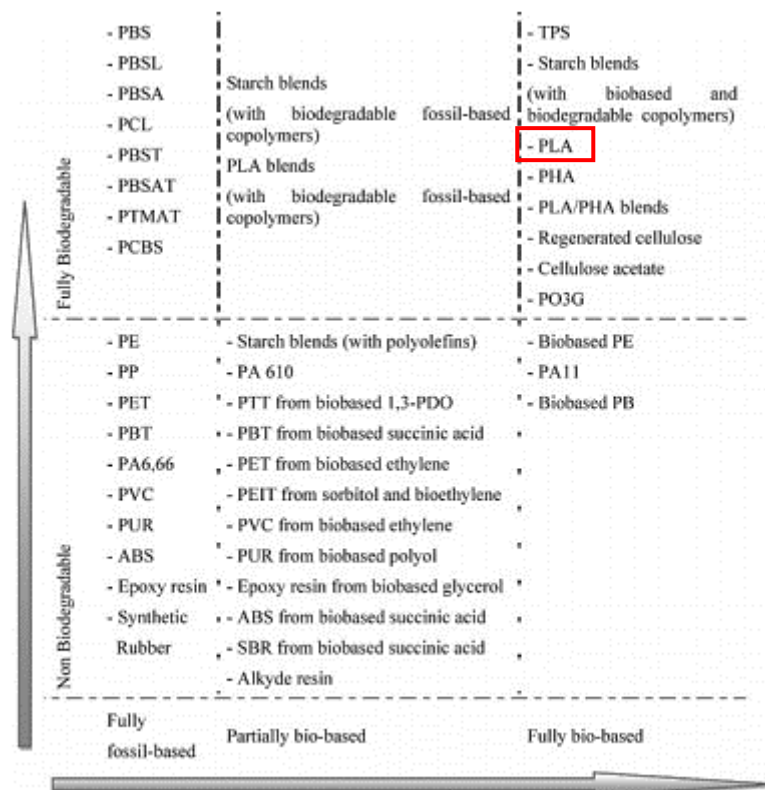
Fully Biodegradable

- PBS
- PBSL
- PBSA
- PCL
- PBST
- PBSAT
- PTMAT
- PCBS

Starch blends
(with biodegradable fossil-based copolymers)
PLA blends
(with biodegradable fossil-based copolymers)

- TPS
- Starch blends
(with biobased and biodegradable copolymers)
- PLA
- PHA
- PLA/PHA blends
- Regenerated cellulose
- Cellulose acetate
- PO3G

Non Biodegradable

- PE
- PP
- PET
- PBT
- PA6,66
- PVC
- PUR
- ABS
- Epoxy resin
- Synthetic Rubber

- Starch blends (with polyolefins)
- PA 610
- PTT from biobased 1,3-PDO
- PBT from biobased succinic acid
- PET from biobased ethylene
- PEIT from sorbitol and bioethylene
- PVC from biobased ethylene
- PUR from biobased polyol
- Epoxy resin from biobased glycerol
- ABS from biobased succinic acid
- SBR from biobased succinic acid
- Alkyde resin

- Biobased PE
- PA11
- Biobased PB

Fully fossil-based

Partially bio-based

Fully bio-based